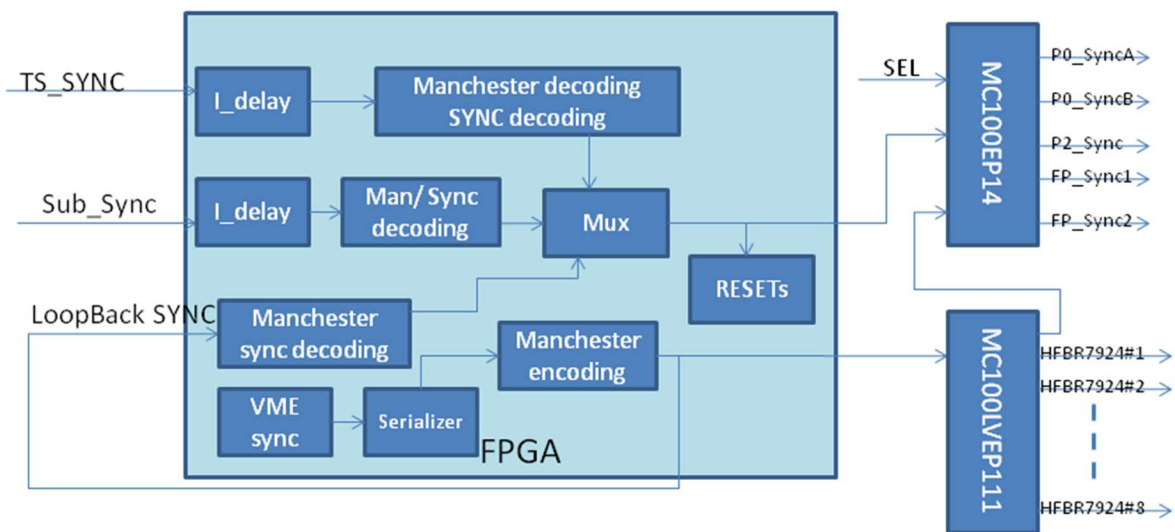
TS_SYNC

I_delay

Manchester decoding SYNC decoding

Sub_Sync

I_delay

Man/ Sync decoding

Mux

RESETs

LoopBack SYNC

Manchester sync decoding

Manchester encoding

VME sync

Serializer

FPGA

SEL

MC100EP14

P0_SyncA

P0_SyncB

P2_Sync

FP_Sync1

FP_Sync2

MC100LVEP111

HFBR7924#1

HFBR7924#2

HFBR7924#8